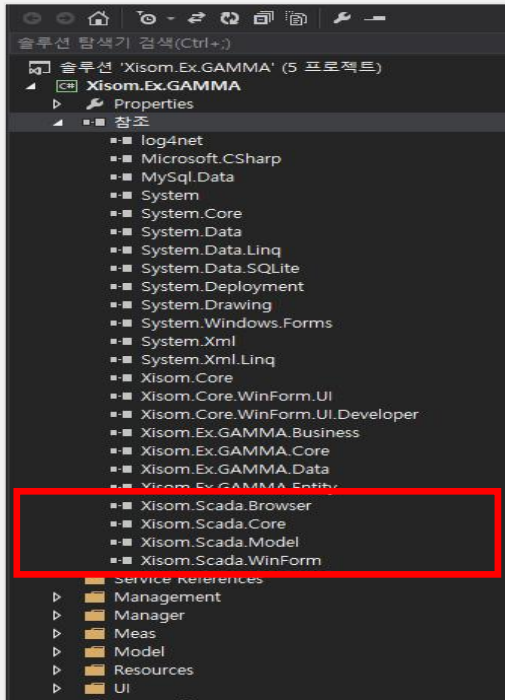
솔루션 탐색기 검색(Ctrl+;)

솔루션 'Xisom.Ex.GAMMA' (5 프로젝트)
Xisom.Ex.GAMMA
Properties
참조
log4net
Microsoft.CSharp
MySql.Data
System
System.Core
System.Data
System.Data.Linq
System.Data.SQLite
System.Deployment
System.Drawing
System.Windows.Forms
System.Xml
System.Xml.Linq
Xisom.Core
Xisom.Core.WinForm.UI
Xisom.Core.WinForm.UI.Developer
Xisom.Ex.GAMMA.Business
Xisom.Ex.GAMMA.Core
Xisom.Ex.GAMMA.Data
Xisom.Ex.GAMMA.Entity
Xisom.Scada.Browser
Xisom.Scada.Core
Xisom.Scada.Model
Xisom.Scada.WinForm
Service References
Management
Manager
Meas
Model
Resources
UI